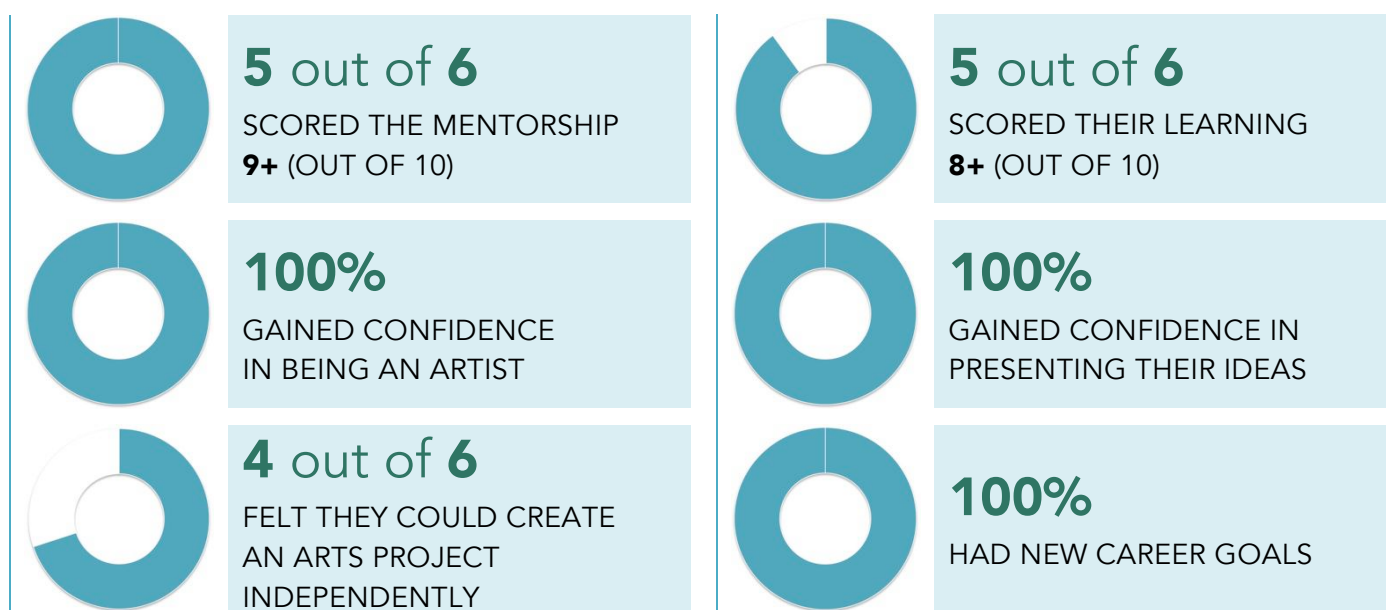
5 out of 6
SCORED THE MENTORSHIP
9+ (OUT OF 10)

100%
GAINED CONFIDENCE IN BEING AN ARTIST

4 out of 6
FELT THEY COULD CREATE AN ARTS PROJECT INDEPENDENTLY

5 out of 6
SCORED THEIR LEARNING
8+ (OUT OF 10)

100%
GAINED CONFIDENCE IN PRESENTING THEIR IDEAS

100%
HAD NEW CAREER GOALS